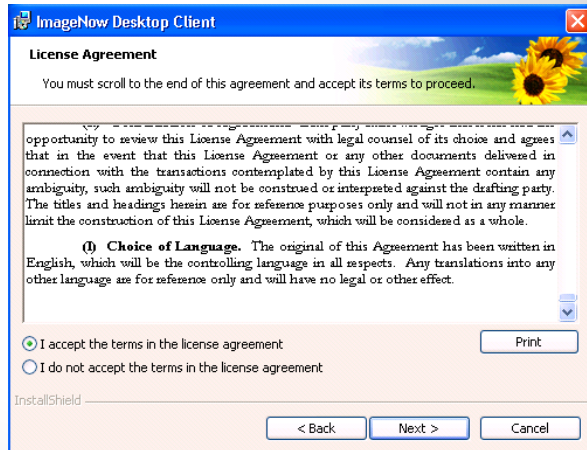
ImageNow Desktop Client

License Agreement

You must scroll to the end of this agreement and accept its terms to proceed.

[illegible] opportunity to review this License Agreement with legal counsel of its choice and agrees that in the event that this License Agreement or any other documents delivered in connection with the transactions contemplated by this License Agreement contain any ambiguity, such ambiguity will not be construed or interpreted against the drafting party. The titles and headings herein are for reference purposes only and will not in any manner limit the construction of this License Agreement, which will be considered as a whole.

(l) Choice of Language. The original of this Agreement has been written in English, which will be the controlling language in all respects. Any translations into any other language are for reference only and will have no legal or other effect.

I accept the terms in the license agreement

I do not accept the terms in the license agreement

Print

InstallShield

< Back

Next >

Cancel